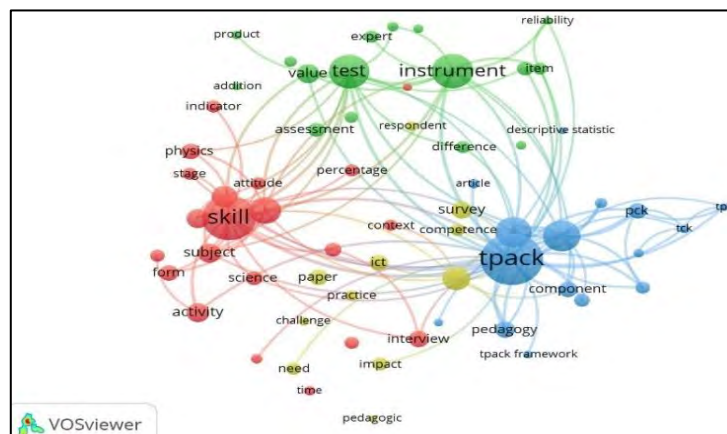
reliability
product
expert
value
test
instrument
item
addition
indicator
assessment
respondent
descriptive statistic
difference
physics
percentage
stage
attitude
article
skill
survey
pck
tp
context
competence
tck
subject
tpack
form
science
paper
ict
component
practice
activity
challenge
pedagogy
interview
tpack framework
need
impact
time
pedagogic
VOSviewer